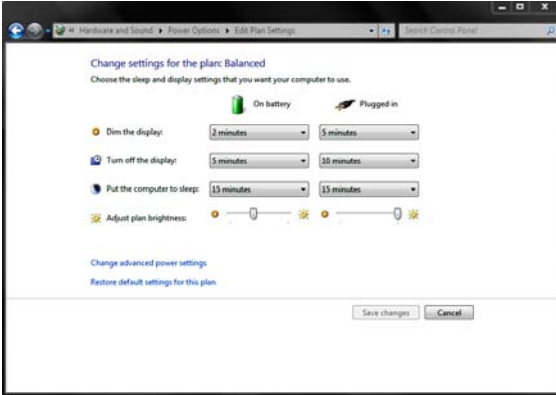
« Hardware and Sound ▸ Power Options ▸ Edit Plan Settings

Search Control Panel

Change settings for the plan: Balanced

Choose the sleep and display settings that you want your computer to use.

| | On battery | Plugged in |
|---|---|---|
| Dim the display: | 2 minutes | 5 minutes |
| Turn off the display: | 5 minutes | 10 minutes |
| Put the computer to sleep: | 15 minutes | 15 minutes |
| Adjust plan brightness: | | |

Change advanced power settings

Restore default settings for this plan

Save changes

Cancel